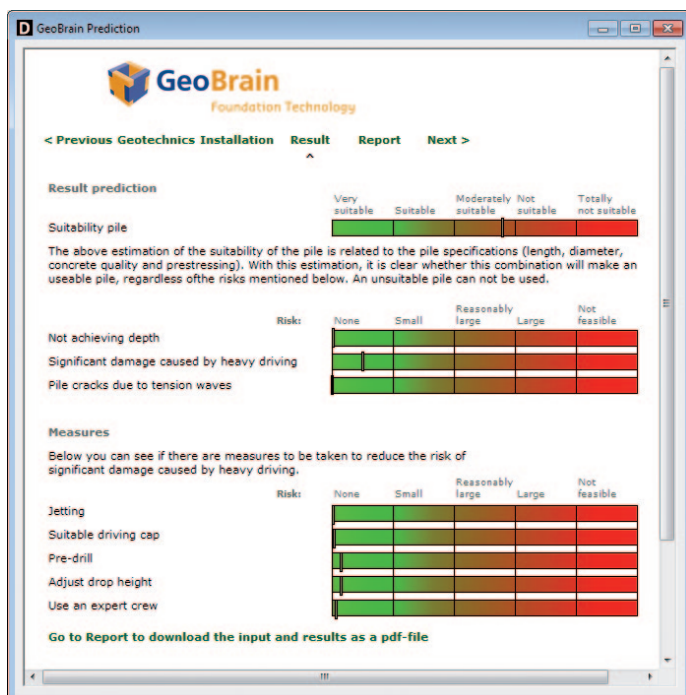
D GeoBrain Prediction

GeoBrain
Foundation Technology

< Previous Geotechnics Installation Result Report Next >

Result prediction

| | Very suitable | Suitable | Moderately suitable | Not suitable | Totally not suitable |
|---|---|---|---|---|---|
| Suitability pile | | | | | |

The above estimation of the suitability of the pile is related to the pile specifications (length, diameter, concrete quality and prestressing). With this estimation, it is clear whether this combination will make an useable pile, regardless ofthe risks mentioned below. An unsuitable pile can not be used.

| Risk: | None | Small | Reasonably large | Large | Not feasible |
|---|---|---|---|---|---|
| Not achieving depth | | | | | |
| Significant damage caused by heavy driving | | | | | |
| Pile cracks due to tension waves | | | | | |

Measures

Below you can see if there are measures to be taken to reduce the risk of significant damage caused by heavy driving.

| Risk: | None | Small | Reasonably large | Large | Not feasible |
|---|---|---|---|---|---|
| Jetting | | | | | |
| Suitable driving cap | | | | | |
| Pre-drill | | | | | |
| Adjust drop height | | | | | |
| Use an expert crew | | | | | |

Go to Report to download the input and results as a pdf-file